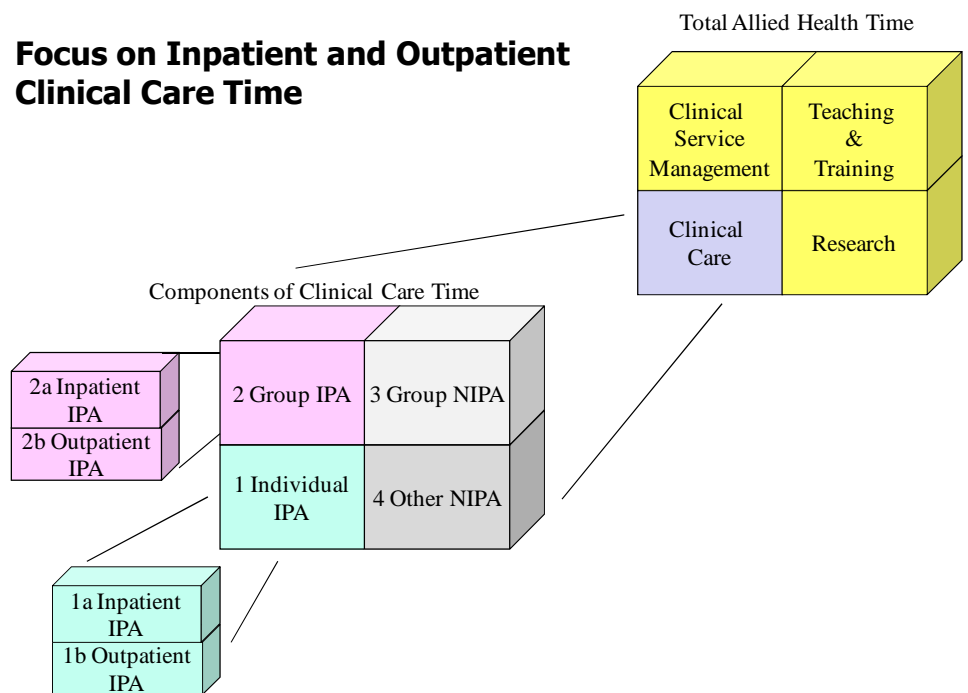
Focus on Inpatient and Outpatient Clinical Care Time

Total Allied Health Time

Clinical Service Management

Teaching & Training

Clinical Care

Research

Components of Clinical Care Time

2a Inpatient IPA

2b Outpatient IPA

2 Group IPA

3 Group NIPA

1 Individual IPA

4 Other NIPA

1a Inpatient IPA

1b Outpatient IPA